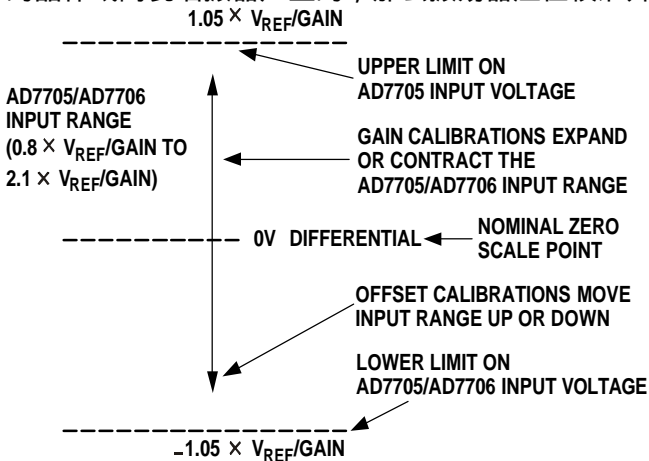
$1.05 \times V_{REF}$/GAIN

UPPER LIMIT ON AD7705 INPUT VOLTAGE

AD7705/AD7706 INPUT RANGE ($0.8 \times V_{REF}$/GAIN TO $2.1 \times V_{REF}$/GAIN)

GAIN CALIBRATIONS EXPAND OR CONTRACT THE AD7705/AD7706 INPUT RANGE

0V DIFFERENTIAL

NOMINAL ZERO SCALE POINT

OFFSET CALIBRATIONS MOVE INPUT RANGE UP OR DOWN

LOWER LIMIT ON AD7705/AD7706 INPUT VOLTAGE

$-1.05 \times V_{REF}$/GAIN